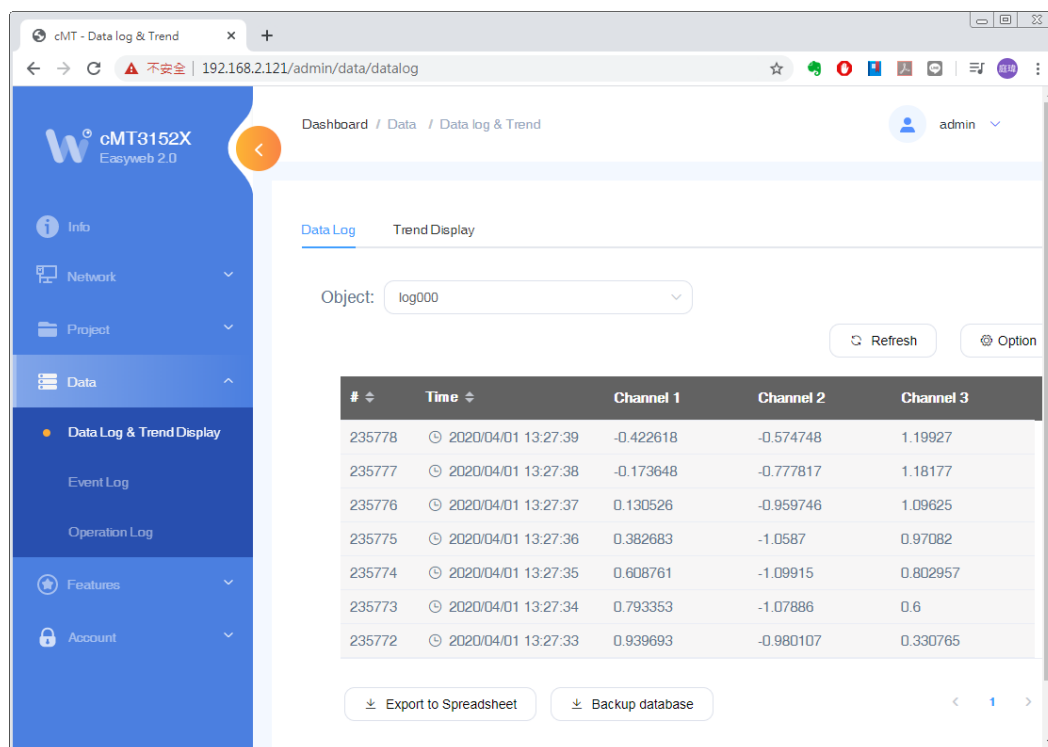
cMT - Data log & Trend ×
+

不安全 | 192.168.2.121/admin/data/datalog

庭靖

cMT3152X
Easyweb 2.0

Info
Network
Project
Data
Data Log & Trend Display
Event Log
Operation Log
Features
Account

Dashboard / Data / Data log & Trend

admin

Data Log
Trend Display

Object: log000

Refresh
Option

| # | Time | Channel 1 | Channel 2 | Channel 3 |
|---|---|---|---|---|
| 235778 | 2020/04/01 13:27:39 | -0.422618 | -0.574748 | 1.19927 |
| 235777 | 2020/04/01 13:27:38 | -0.173648 | -0.777817 | 1.18177 |
| 235776 | 2020/04/01 13:27:37 | 0.130526 | -0.959746 | 1.09625 |
| 235775 | 2020/04/01 13:27:36 | 0.382683 | -1.0587 | 0.97082 |
| 235774 | 2020/04/01 13:27:35 | 0.608761 | -1.09915 | 0.802957 |
| 235773 | 2020/04/01 13:27:34 | 0.793353 | -1.07886 | 0.6 |
| 235772 | 2020/04/01 13:27:33 | 0.939693 | -0.980107 | 0.330765 |

Export to Spreadsheet
Backup database

1